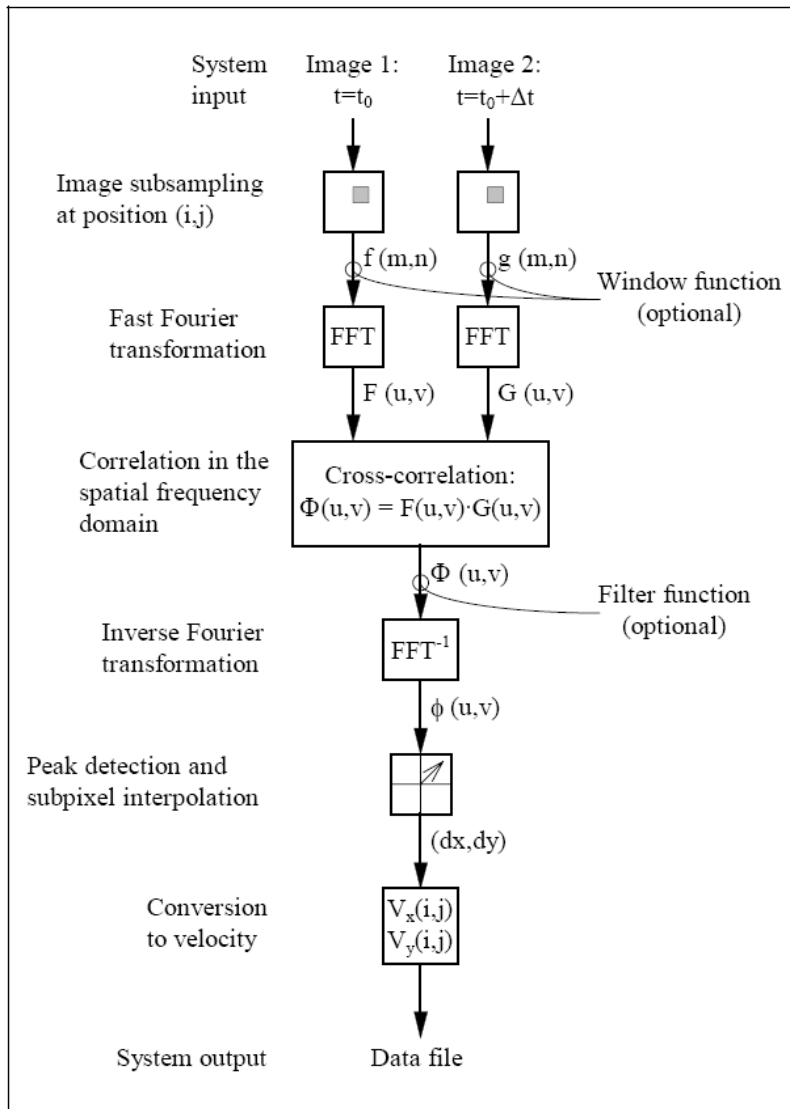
System input

Image 1: $t=t_0$

Image 2: $t=t_0+\Delta t$

Image subsampling at position (i,j)

f (m,n)

g (m,n)

Window function (optional)

Fast Fourier transformation

FFT

FFT

F (u,v)

G (u,v)

Correlation in the spatial frequency domain

Cross-correlation: $\Phi(u,v) = F(u,v) \cdot G(u,v)$

$\Phi$ (u,v)

Filter function (optional)

Inverse Fourier transformation

$FFT^{-1}$

$\phi$ (u,v)

Peak detection and subpixel interpolation

(dx,dy)

Conversion to velocity

$V_x(i,j)$
$V_y(i,j)$

System output

Data file